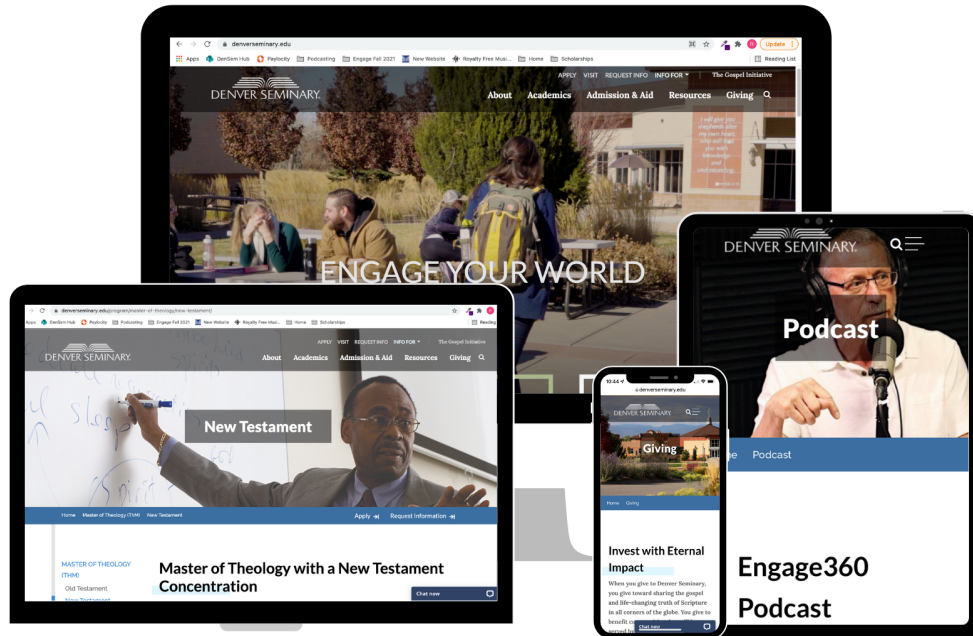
denverseminary.edu

Update

Apps DenSem Hub Paylocity Podcasting Engage Fall 2021 New Website Royalty Free Musi... Home Scholarships Reading List

APPLY VISIT REQUEST INFO INFO FOR The Gospel Initiative

DENVER SEMINARY

About Academics Admission & Aid Resources Giving

ENGAGE YOUR WORLD

denverseminary.edu/program/master-of-theology/new-testament/

Apps DenSem Hub Paylocity Podcasting Engage Fall 2021 New Website Royalty Free Musi... Home Scholarships Reading

APPLY VISIT REQUEST INFO INFO FOR The Gospel Initiative

DENVER SEMINARY

About Academics Admission & Aid Resources Giving

New Testament

Home Master of Theology (ThM) New Testament

Apply Request information

MASTER OF THEOLOGY (THM)

Old Testament

New Testament

Master of Theology with a New Testament Concentration

Chat now

DENVER SEMINARY

Podcast

Home Podcast

Engage360 Podcast

10:44

denverseminary.edu

DENVER SEMINARY

Giving

Home Giving

Invest with Eternal Impact

When you give to Denver Seminary, you give toward sharing the gospel and life-changing truth of Scripture in all corners of the globe. You give to benefit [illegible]

Chat now